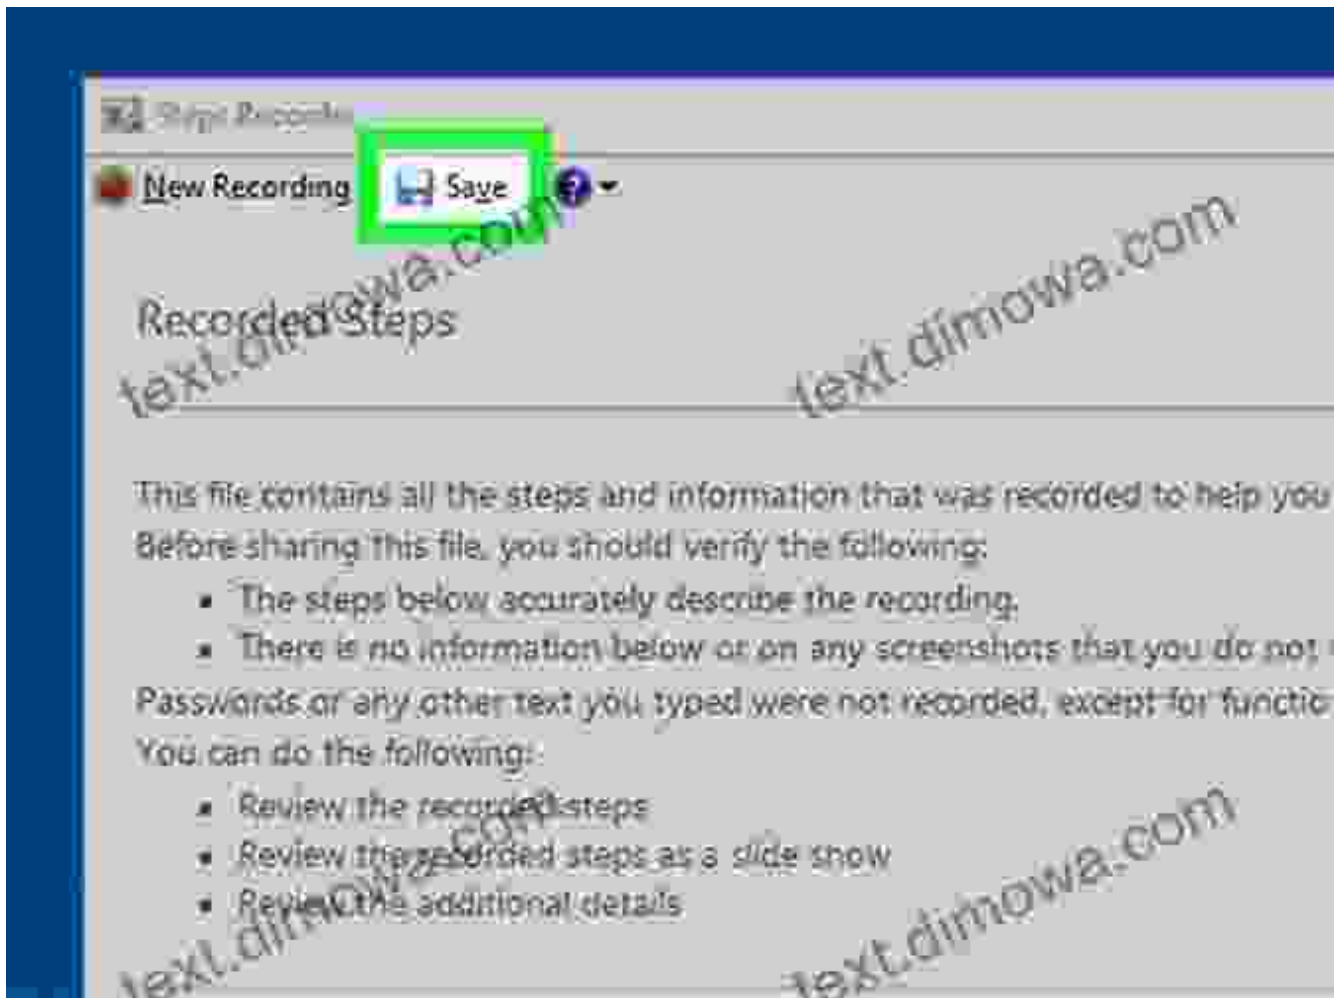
Steps Recorder

New Recording Save

Recorded Steps

This file contains all the steps and information that was recorded to help you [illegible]
Before sharing this file, you should verify the following:

- The steps below accurately describe the recording.
- There is no information below or on any screenshots that you do not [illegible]

Passwords or any other text you typed were not recorded, except for functio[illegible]
You can do the following:

- Review the recorded steps
- Review the recorded steps as a slide show
- Review the additional details

text.dimowa.com
text.dimowa.com
text.dimowa.com
text.dimowa.com